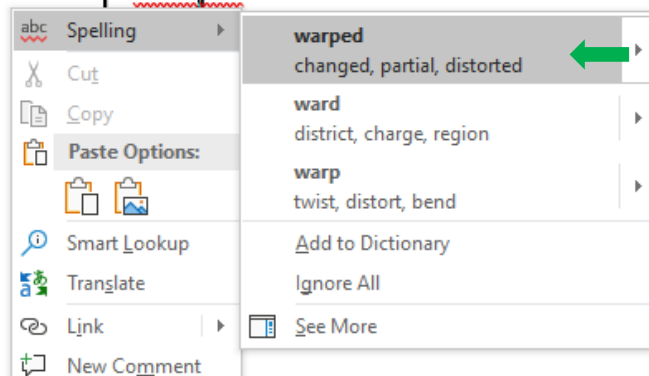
abc Spelling
Cut
Copy
Paste Options:
Smart Lookup
Translate
Link
New Comment

warped
changed, partial, distorted
ward
district, charge, region
warp
twist, distort, bend
Add to Dictionary
Ignore All
See More